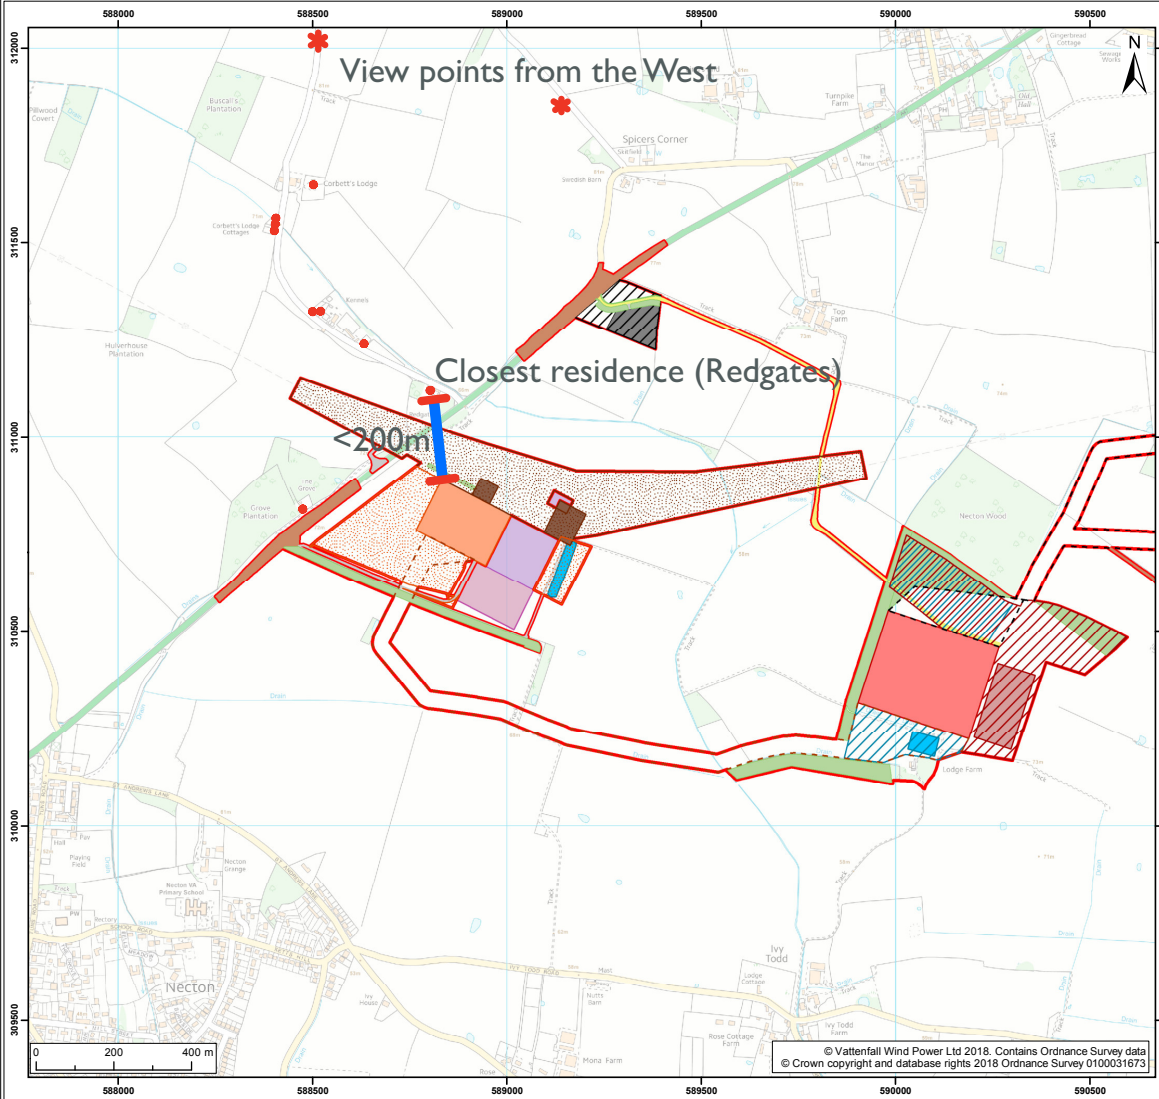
588000
588500
589000
589500
590000
590500

312000
311500
311000
310500
310000
309500

N

View points from the West

Pillwood Covert
Buscall's Plantation
Corbett's Lodge
Corbett's Lodge Cottages
Kennels
Hulverhouse Plantation
Spicers Corner
Swedish Barn
Turnpike Farm
The Manor
Old Hall
Gingerbread Cottage
Sewage Works
Top Farm
Track

Closest residence (Redgates)

<200m

Grove Plantation
Necton Wood
Lodge Farm
Drain
Hall
Playing Field
Necton VA Primary School
Necton Grange
Necton
Ivy House
Ivy Todd
Lodge Cottage
Rose Cottage Farm
Ivy Todd Farm
Mona Farm
Rose
Mast
Nutts Barn

0
200
400 m

© Vattenfall Wind Power Ltd 2018. Contains Ordnance Survey data
© Crown copyright and database rights 2018 Ordnance Survey 0100031673